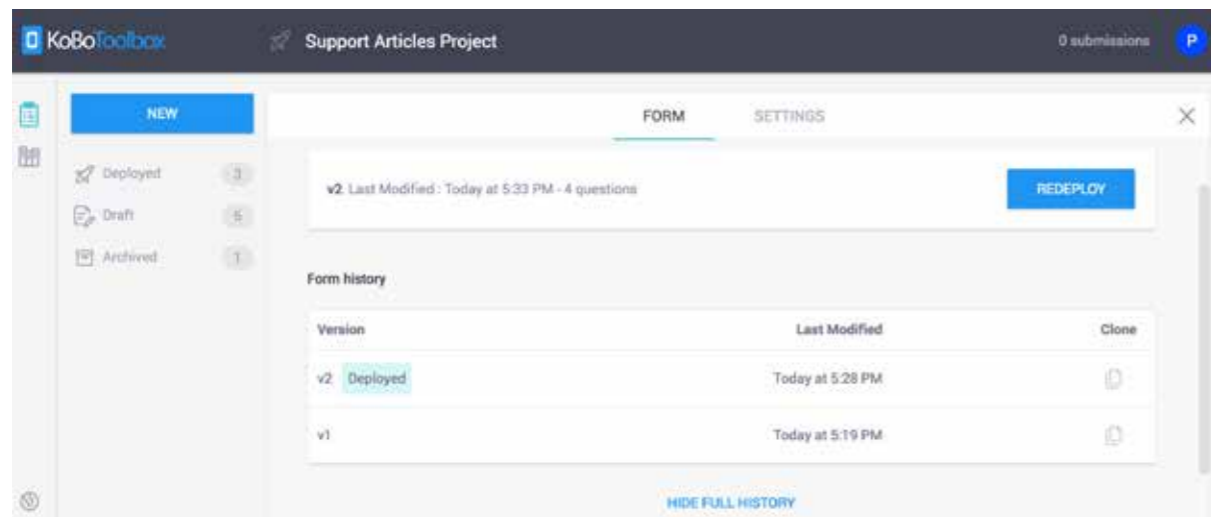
KoBoToolbox

Support Articles Project

0 submissions

P

NEW

Deployed 3

Draft 5

Archived 1

FORM

SETTINGS

v2 Last Modified : Today at 5:33 PM - 4 questions

REDEPLOY

Form history

| Version | Last Modified | Clone |
|---|---|---|
| v2 Deployed | Today at 5:28 PM | |
| v1 | Today at 5:19 PM | |

HIDE FULL HISTORY